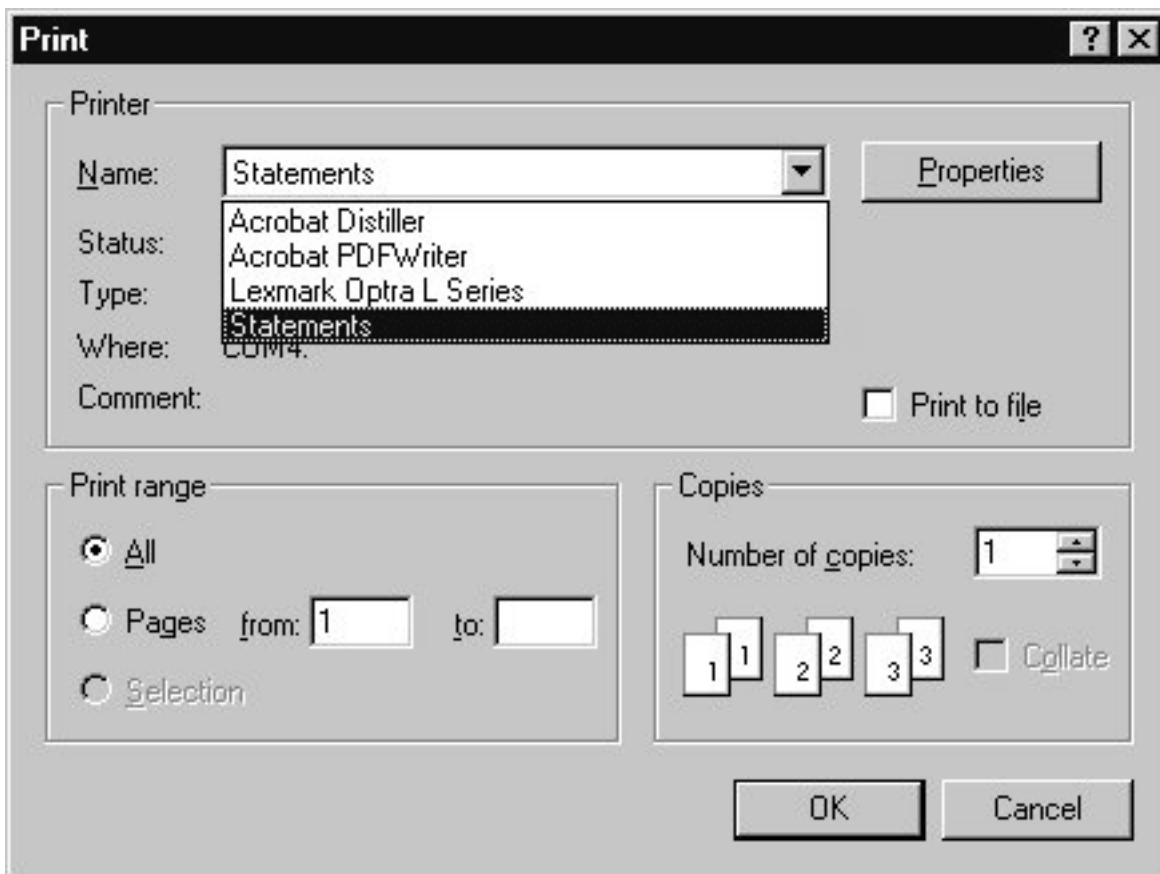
Print ? ×

Printer

Name: Statements

Properties

Acrobat Distiller
Acrobat PDFWriter
Lexmark Optra L Series
Statements

Status:
Type:
Where: COM4:
Comment:

Print to file

Print range

All
Pages from: 1 to:
Selection

Copies

Number of copies: 1

1 1 2 2 3 3

Collate

OK Cancel